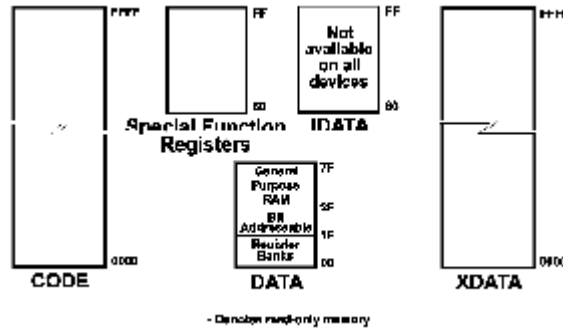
FFFF

FF

80

Special Function Registers

Not available on all devices

FF

80

IDATA

FFFF

0000

CODE

General Purpose RAM

Bit Addressable

Register Banks

7F

2F

1F

00

DATA

0000

XDATA

- Denotes read-only memory